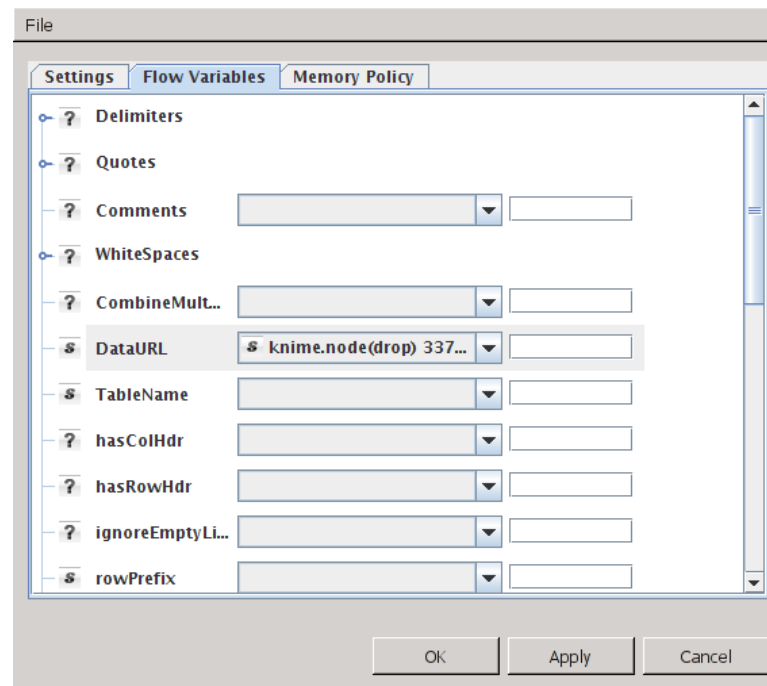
File

Settings | Flow Variables | Memory Policy

? Delimiters

? Quotes

? Comments

? WhiteSpaces

? CombineMult...

S DataURL S knime.node(drop) 337...

S TableName

? hasColHdr

? hasRowHdr

? ignoreEmptyLi...

S rowPrefix

OK Apply Cancel